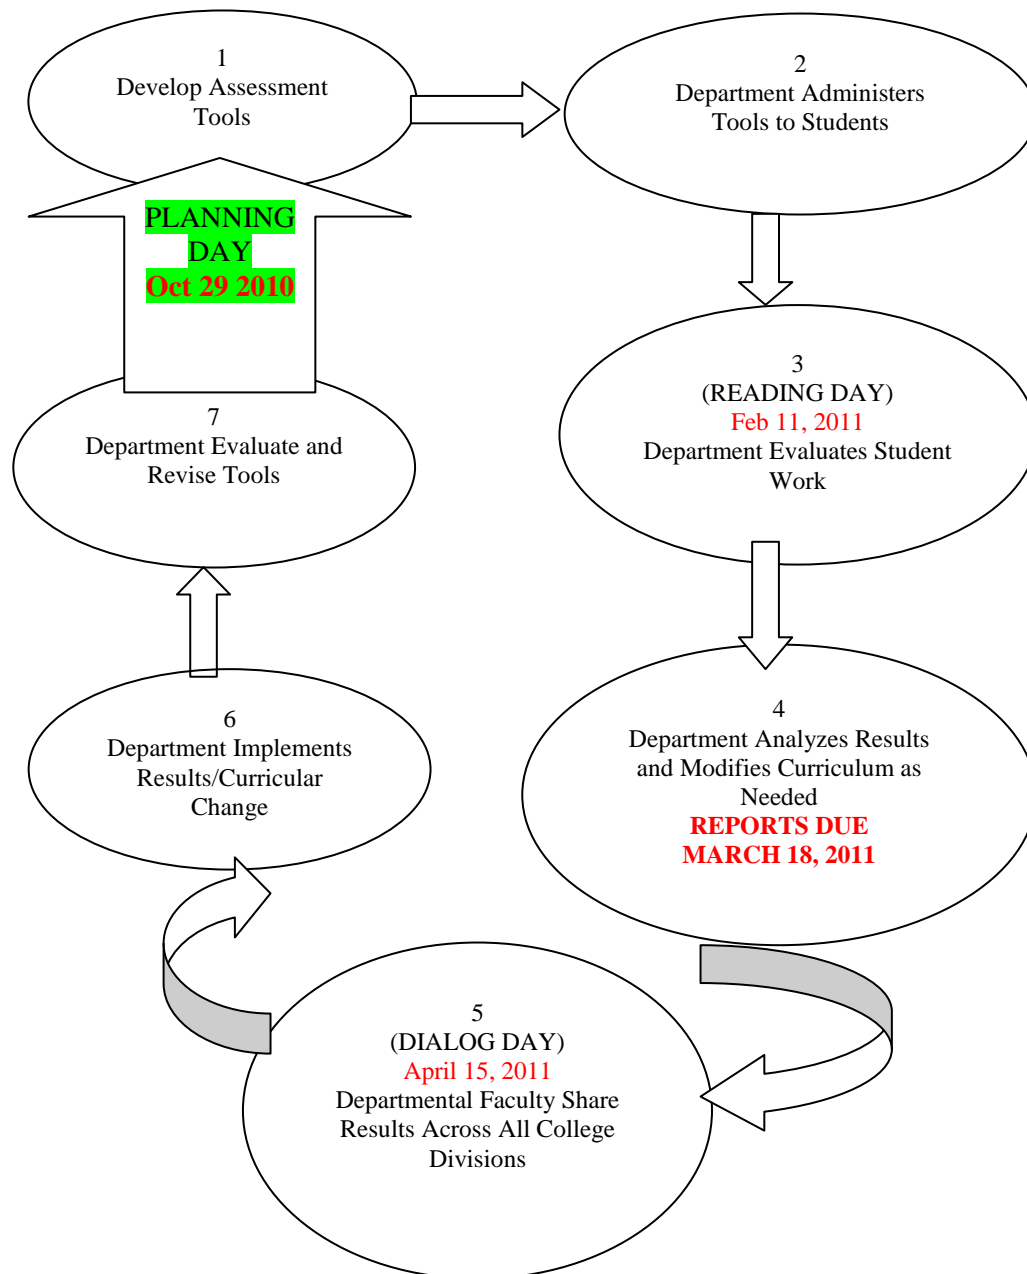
1
Develop Assessment Tools

2
Department Administers Tools to Students

PLANNING DAY
Oct 29 2010

3
(READING DAY)
Feb 11, 2011
Department Evaluates Student Work

7
Department Evaluate and Revise Tools

4
Department Analyzes Results and Modifies Curriculum as Needed
REPORTS DUE
MARCH 18, 2011

6
Department Implements Results/Curricular Change

5
(DIALOG DAY)
April 15, 2011
Departmental Faculty Share Results Across All College Divisions